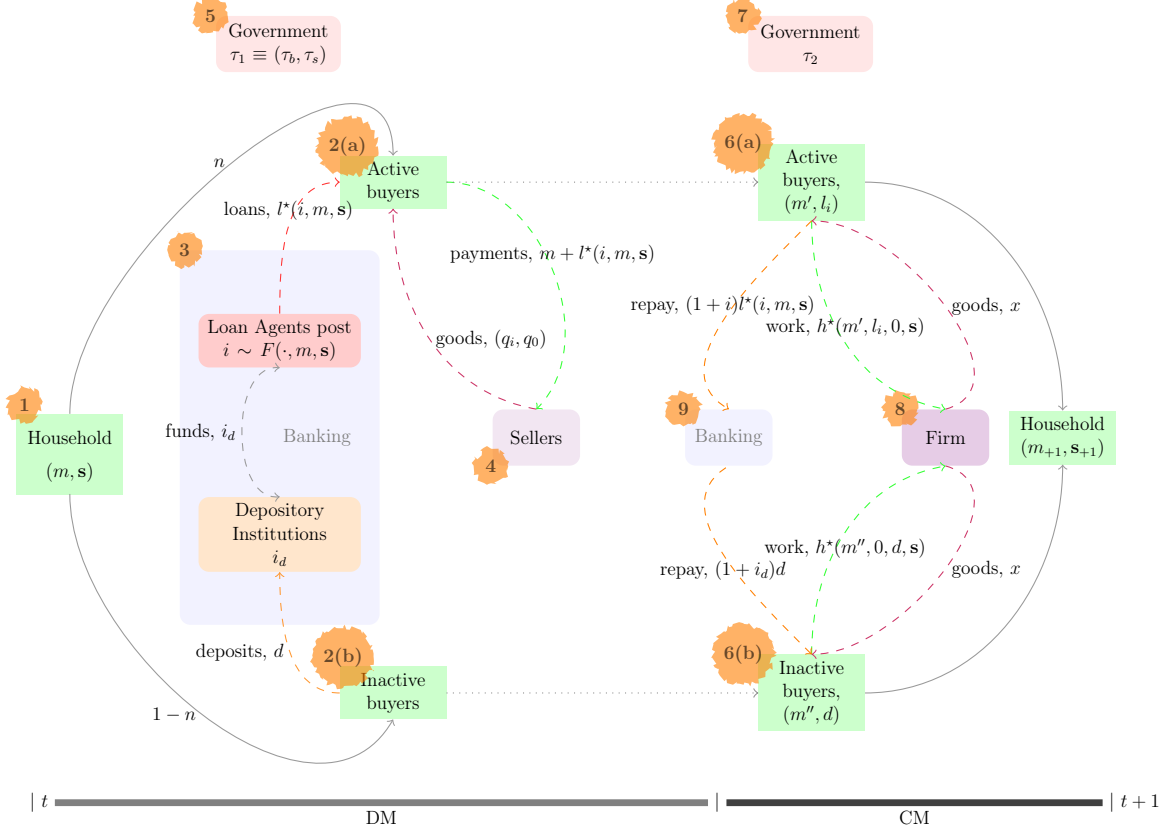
5
Government
$\tau_1 \equiv (\tau_b, \tau_s)$

7
Government
$\tau_2$

$n$

2(a)
Active buyers

loans, $l^{\star}(i, m, \mathbf{s})$

3

payments, $m + l^{\star}(i, m, \mathbf{s})$

Loan Agents post
$i \sim F(\cdot, m, \mathbf{s})$

goods, $(q_i, q_0)$

1
Household
$(m, \mathbf{s})$

funds, $i_d$

Banking

Sellers

4

Depository Institutions
$i_d$

deposits, $d$

2(b)
Inactive buyers

$1-n$

6(a)
Active buyers,
$(m', l_i)$

repay, $(1+i)l^{\star}(i, m, \mathbf{s})$

work, $h^{\star}(m', l_i, 0, \mathbf{s})$

goods, $x$

9
Banking

8
Firm

Household
$(m_{+1}, \mathbf{s}_{+1})$

work, $h^{\star}(m'', 0, d, \mathbf{s})$

repay, $(1+i_d)d$

goods, $x$

6(b)
Inactive buyers,
$(m'', d)$

| $t$
DM
CM
| $t+1$